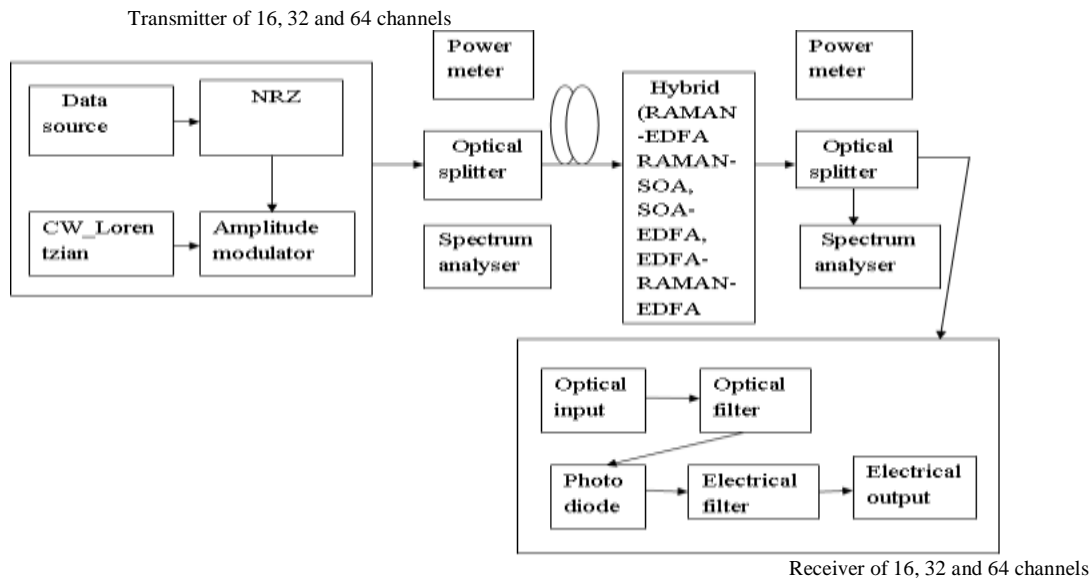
Transmitter of 16, 32 and 64 channels

Data source

NRZ

CW_Lorentzian

Amplitude modulator

Power meter

Optical splitter

Spectrum analyser

Hybrid (RAMAN -EDFA RAMAN-SOA, SOA-EDFA, EDFA-RAMAN-EDFA

Power meter

Optical splitter

Spectrum analyser

Optical input

Optical filter

Photo diode

Electrical filter

Electrical output

Receiver of 16, 32 and 64 channels